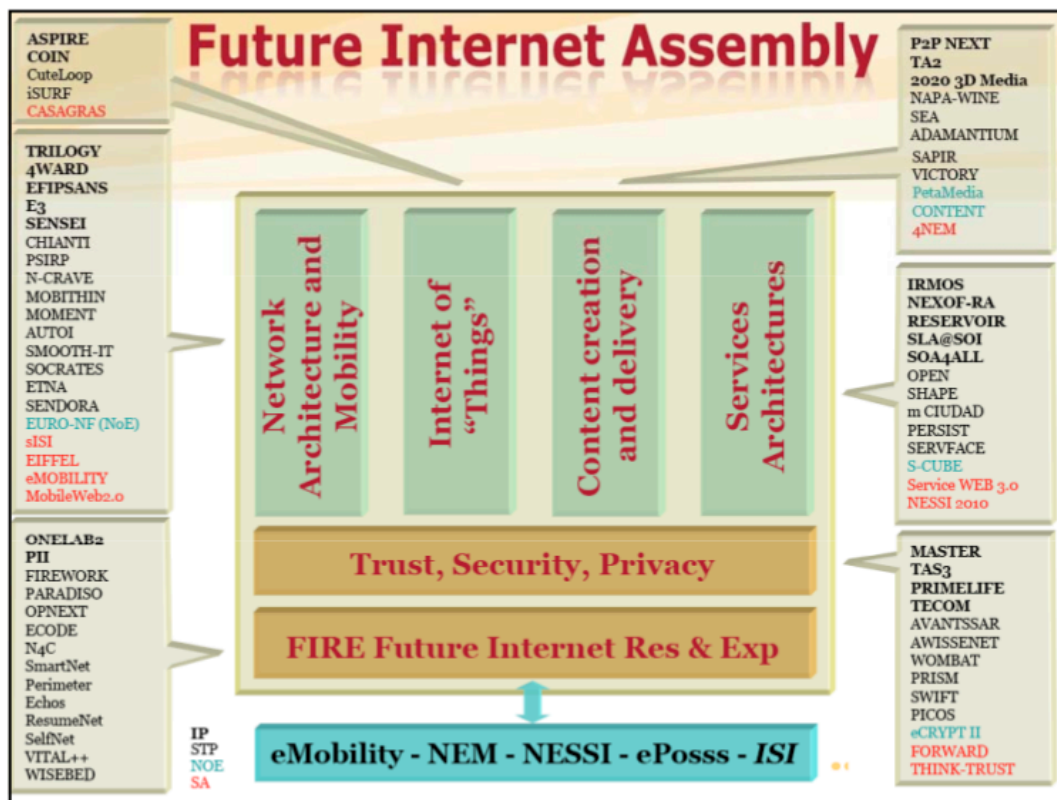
Future Internet Assembly

ASPIRE
COIN
CuteLoop
iSURF
CASAGRAS

TRILOGY
4WARD
EFIPSANS
E3
SENSEI
CHIANTI
PSIRP
N-CRAVE
MOBITHIN
MOMENT
AUTOI
SMOOTH-IT
SOCRATES
ETNA
SENDORA
EURO-NF (NoE)
sISI
EIFFEL
eMOBILITY
MobileWeb2.0

ONELAB2
PII
FIREWORK
PARADISO
OPNEXT
ECODE
N4C
SmartNet
Perimeter
Echos
ResumeNet
SelfNet
VITAL++
WISEBED

Network Architecture and Mobility

Internet of "Things"

Content creation and delivery

Services Architectures

Trust, Security, Privacy

FIRE Future Internet Res & Exp

IP
STP
NOE
SA

eMobility - NEM - NESSI - ePosss - ISI

P2P NEXT
TA2
2020 3D Media
NAPA-WINE
SEA
ADAMANTIUM
SAPIR
VICTORY
PetaMedia
CONTENT
4NEM

IRMOS
NEXOF-RA
RESERVOIR
SLA@SOI
SOA4ALL
OPEN
SHAPE
m CIUDAD
PERSIST
SERVFACE
S-CUBE
Service WEB 3.0
NESSI 2010

MASTER
TAS3
PRIMELIFE
TECOM
AVANTSSAR
AWISSENET
WOMBAT
PRISM
SWIFT
PICOS
eCRYPT II
FORWARD
THINK-TRUST